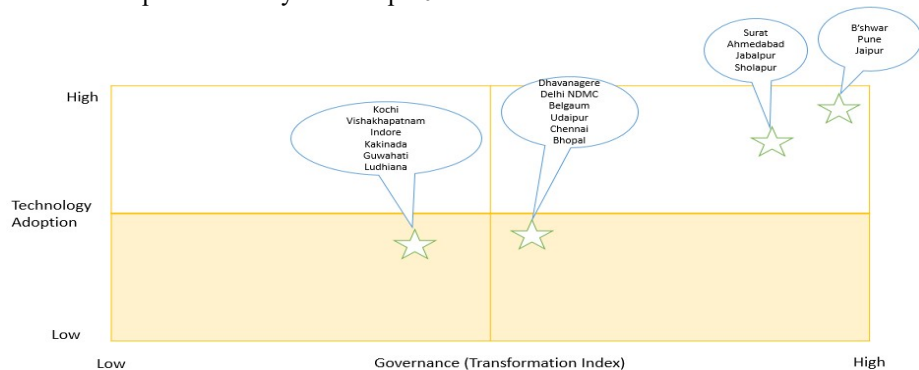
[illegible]

High

Technology Adoption

Low

Kochi
Vishakhapatnam
Indore
Kakinada
Guwahati
Ludhiana

Dhavanagere
Delhi NDMC
Belgaum
Udaipur
Chennai
Bhopal

Surat
Ahmedabad
Jabalpur
Sholapur

B'shwar
Pune
Jaipur

Low

Governance (Transformation Index)

High